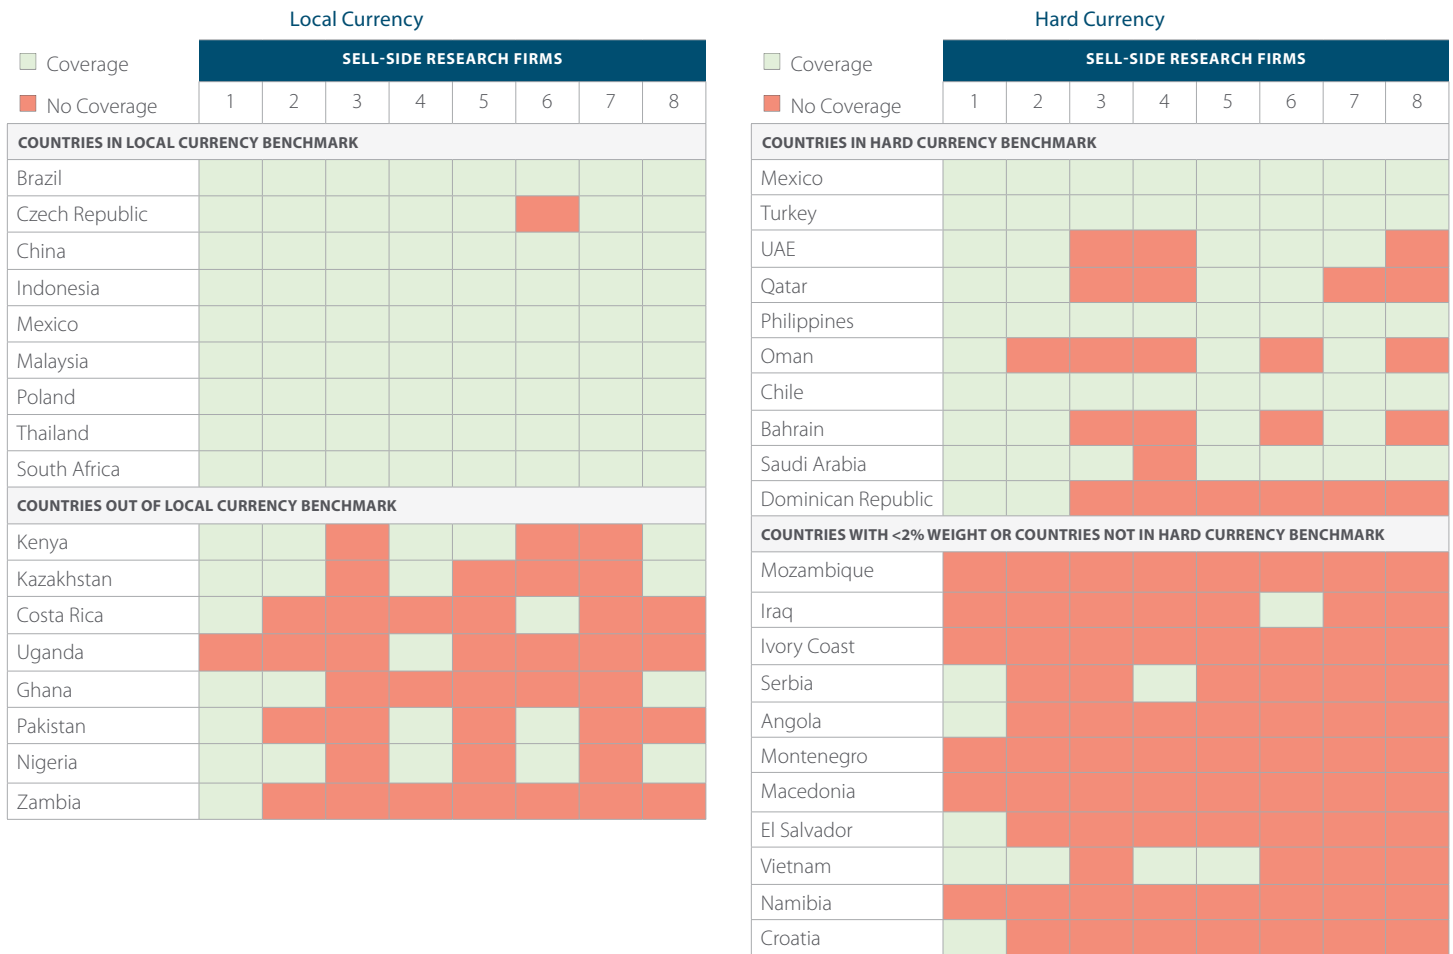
Local Currency

Coverage
No Coverage

| | SELL-SIDE RESEARCH FIRMS | | | | | | | |
|---|---|---|---|---|---|---|---|---|
| | 1 | 2 | 3 | 4 | 5 | 6 | 7 | 8 |
| COUNTRIES IN LOCAL CURRENCY BENCHMARK | | | | | | | | |
| Brazil | | | | | | | | |
| Czech Republic | | | | | | | | |
| China | | | | | | | | |
| Indonesia | | | | | | | | |
| Mexico | | | | | | | | |
| Malaysia | | | | | | | | |
| Poland | | | | | | | | |
| Thailand | | | | | | | | |
| South Africa | | | | | | | | |
| COUNTRIES OUT OF LOCAL CURRENCY BENCHMARK | | | | | | | | |
| Kenya | | | | | | | | |
| Kazakhstan | | | | | | | | |
| Costa Rica | | | | | | | | |
| Uganda | | | | | | | | |
| Ghana | | | | | | | | |
| Pakistan | | | | | | | | |
| Nigeria | | | | | | | | |
| Zambia | | | | | | | | |

Hard Currency

Coverage
No Coverage

| | SELL-SIDE RESEARCH FIRMS | | | | | | | |
|---|---|---|---|---|---|---|---|---|
| | 1 | 2 | 3 | 4 | 5 | 6 | 7 | 8 |
| COUNTRIES IN HARD CURRENCY BENCHMARK | | | | | | | | |
| Mexico | | | | | | | | |
| Turkey | | | | | | | | |
| UAE | | | | | | | | |
| Qatar | | | | | | | | |
| Philippines | | | | | | | | |
| Oman | | | | | | | | |
| Chile | | | | | | | | |
| Bahrain | | | | | | | | |
| Saudi Arabia | | | | | | | | |
| Dominican Republic | | | | | | | | |
| COUNTRIES WITH <2% WEIGHT OR COUNTRIES NOT IN HARD CURRENCY BENCHMARK | | | | | | | | |
| Mozambique | | | | | | | | |
| Iraq | | | | | | | | |
| Ivory Coast | | | | | | | | |
| Serbia | | | | | | | | |
| Angola | | | | | | | | |
| Montenegro | | | | | | | | |
| Macedonia | | | | | | | | |
| El Salvador | | | | | | | | |
| Vietnam | | | | | | | | |
| Namibia | | | | | | | | |
| Croatia | | | | | | | | |